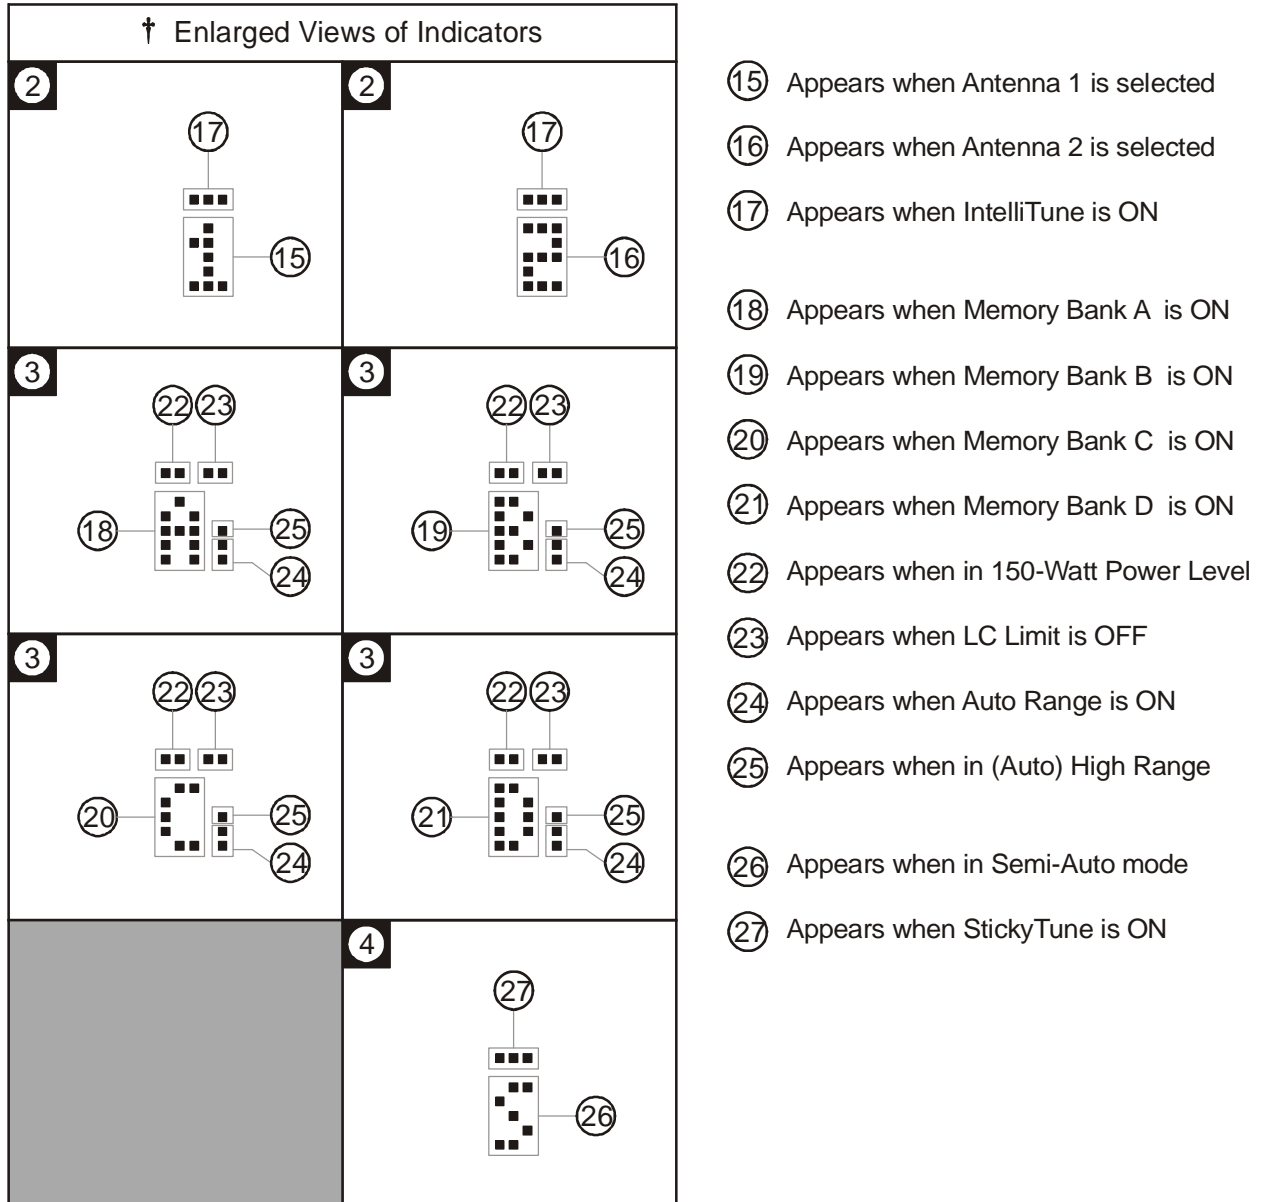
† Enlarged Views of Indicators

2
17
15

2
17
16

3
22 23
18
25
24

3
22 23
19
25
24

3
22 23
20
25
24

3
22 23
21
25
24

4
27
26

15 Appears when Antenna 1 is selected

16 Appears when Antenna 2 is selected

17 Appears when IntelliTune is ON

18 Appears when Memory Bank A is ON

19 Appears when Memory Bank B is ON

20 Appears when Memory Bank C is ON

21 Appears when Memory Bank D is ON

22 Appears when in 150-Watt Power Level

23 Appears when LC Limit is OFF

24 Appears when Auto Range is ON

25 Appears when in (Auto) High Range

26 Appears when in Semi-Auto mode

27 Appears when StickyTune is ON